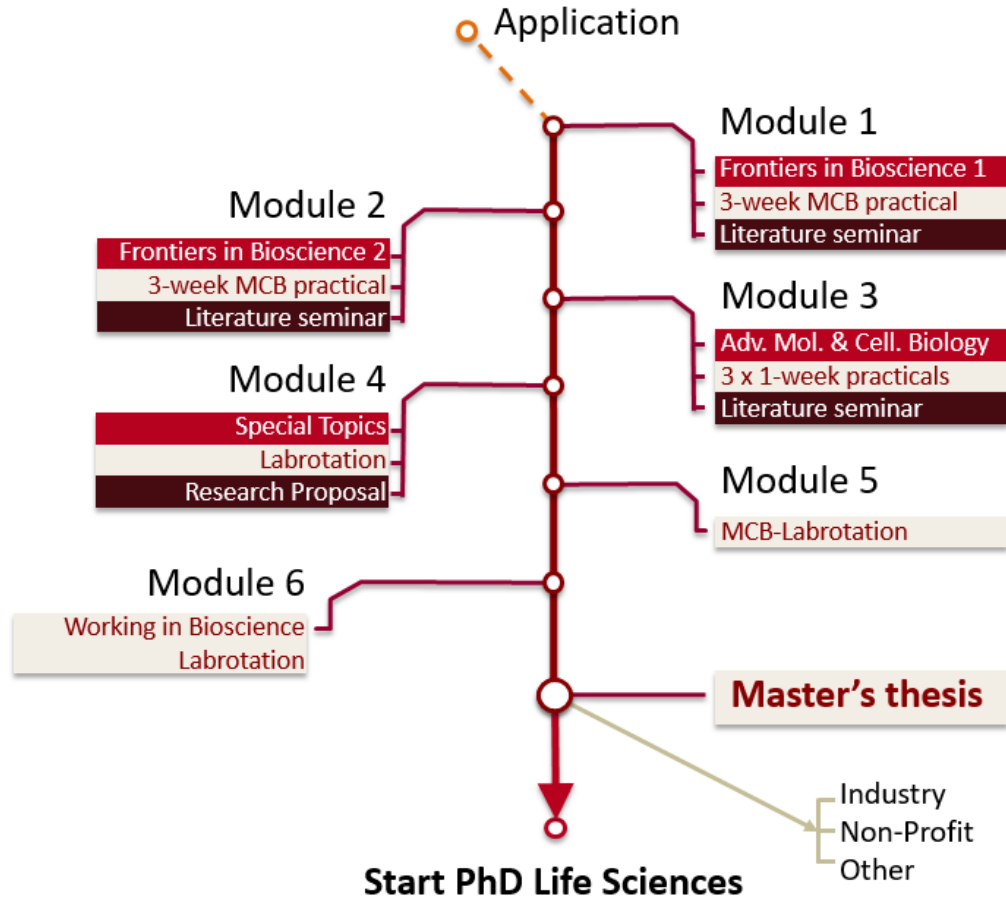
Application

Module 1
Frontiers in Bioscience 1
3-week MCB practical
Literature seminar

Module 2
Frontiers in Bioscience 2
3-week MCB practical
Literature seminar

Module 3
Adv. Mol. & Cell. Biology
3 x 1-week practicals
Literature seminar

Module 4
Special Topics
Labrotation
Research Proposal

Module 5
MCB-Labrotation

Module 6
Working in Bioscience
Labrotation

Master's thesis

Industry
Non-Profit
Other

Start PhD Life Sciences